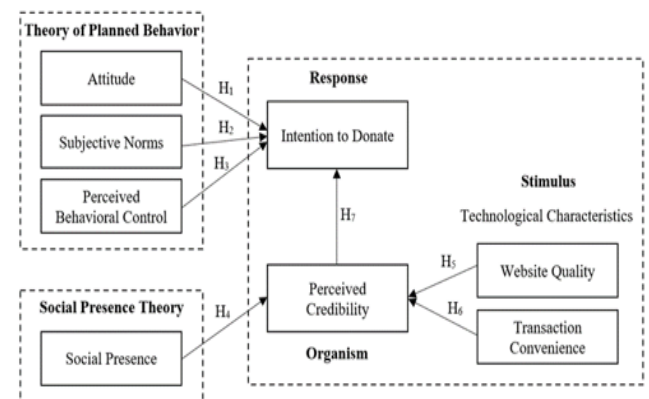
Theory of Planned Behavior

Attitude

Subjective Norms

Perceived Behavioral Control

$H_1$

$H_2$

$H_3$

Response

Intention to Donate

$H_7$

Stimulus

Technological Characteristics

$H_5$

Website Quality

$H_6$

Transaction Convenience

Social Presence Theory

Social Presence

$H_4$

Perceived Credibility

Organism